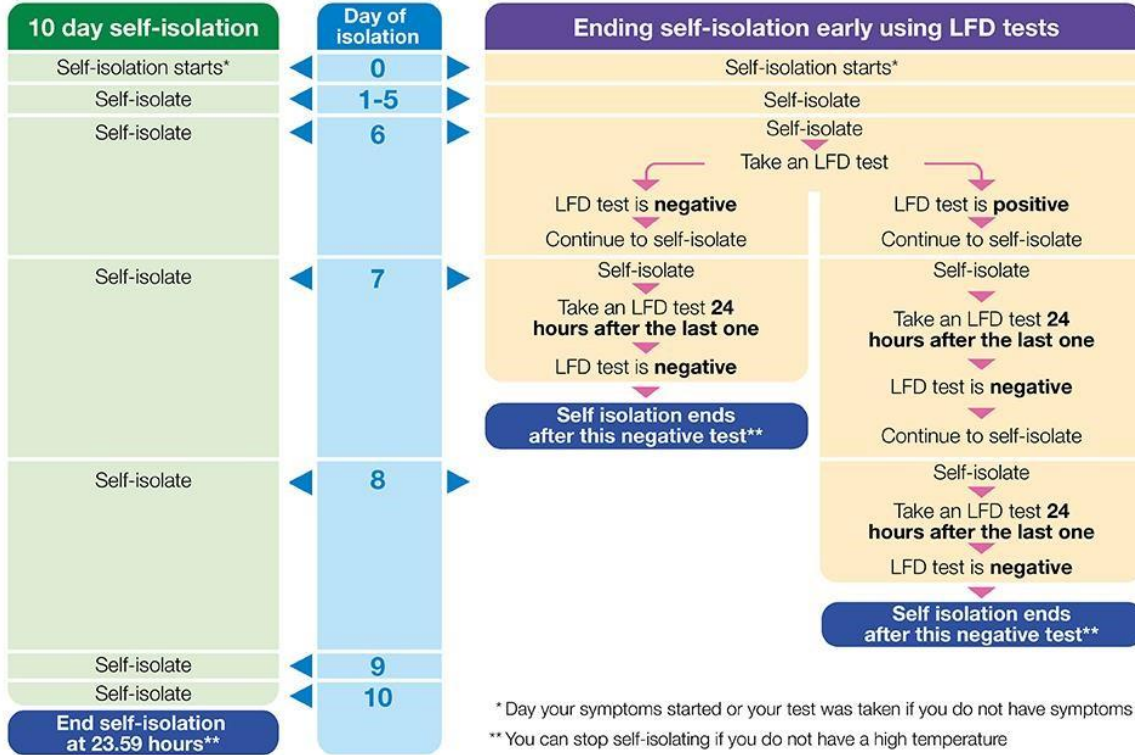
10 day self-isolation

Day of isolation

Ending self-isolation early using LFD tests

Self-isolation starts*

0

Self-isolation starts*

Self-isolate

1-5

Self-isolate

Self-isolate

6

Self-isolate

Take an LFD test

LFD test is **negative**

Continue to self-isolate

LFD test is **positive**

Continue to self-isolate

Self-isolate

7

Self-isolate

Take an LFD test **24 hours after the last one**

LFD test is **negative**

Self isolation ends after this negative test**

Self-isolate

Take an LFD test **24 hours after the last one**

LFD test is **negative**

Continue to self-isolate

Self-isolate

8

Self-isolate

Take an LFD test **24 hours after the last one**

LFD test is **negative**

Self isolation ends after this negative test**

Self-isolate

9

Self-isolate

10

End self-isolation at 23.59 hours**

* Day your symptoms started or your test was taken if you do not have symptoms

** You can stop self-isolating if you do not have a high temperature